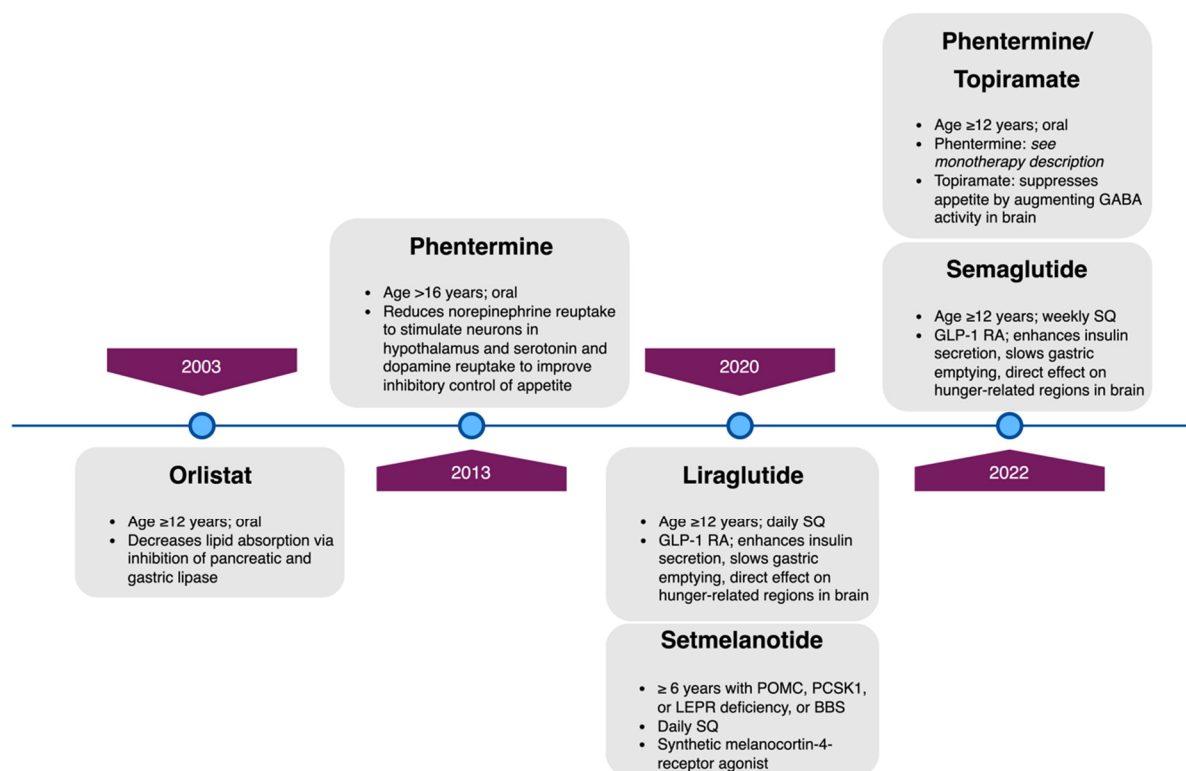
2003

Orlistat

- Age ≥12 years; oral
- Decreases lipid absorption via inhibition of pancreatic and gastric lipase

Phentermine

- Age >16 years; oral
- Reduces norepinephrine reuptake to stimulate neurons in hypothalamus and serotonin and dopamine reuptake to improve inhibitory control of appetite

2013

2020

Liraglutide

- Age ≥12 years; daily SQ
- GLP-1 RA; enhances insulin secretion, slows gastric emptying, direct effect on hunger-related regions in brain

Setmelanotide

- ≥ 6 years with POMC, PCSK1, or LEPR deficiency, or BBS
- Daily SQ
- Synthetic melanocortin-4-receptor agonist

Phentermine/ Topiramate

- Age ≥12 years; oral
- Phentermine: *see monotherapy description*
- Topiramate: suppresses appetite by augmenting GABA activity in brain

Semaglutide

- Age ≥12 years; weekly SQ
- GLP-1 RA; enhances insulin secretion, slows gastric emptying, direct effect on hunger-related regions in brain

2022